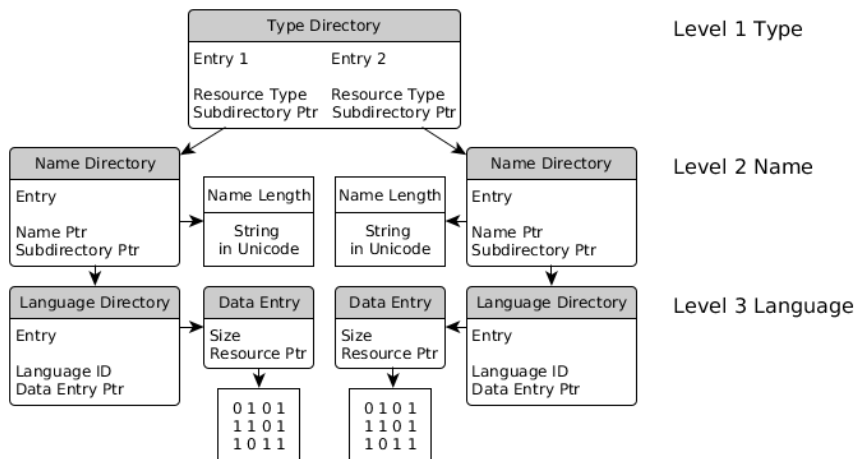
Type Directory

Entry 1
Resource Type
Subdirectory Ptr

Entry 2
Resource Type
Subdirectory Ptr

Level 1 Type

Name Directory
Entry
Name Ptr
Subdirectory Ptr

Name Length
String in Unicode

Name Length
String in Unicode

Name Directory
Entry
Name Ptr
Subdirectory Ptr

Level 2 Name

Language Directory
Entry
Language ID
Data Entry Ptr

Data Entry
Size
Resource Ptr

Data Entry
Size
Resource Ptr

Language Directory
Entry
Language ID
Data Entry Ptr

Level 3 Language

0 1 0 1
1 1 0 1
1 0 1 1

0 1 0 1
1 1 0 1
1 0 1 1